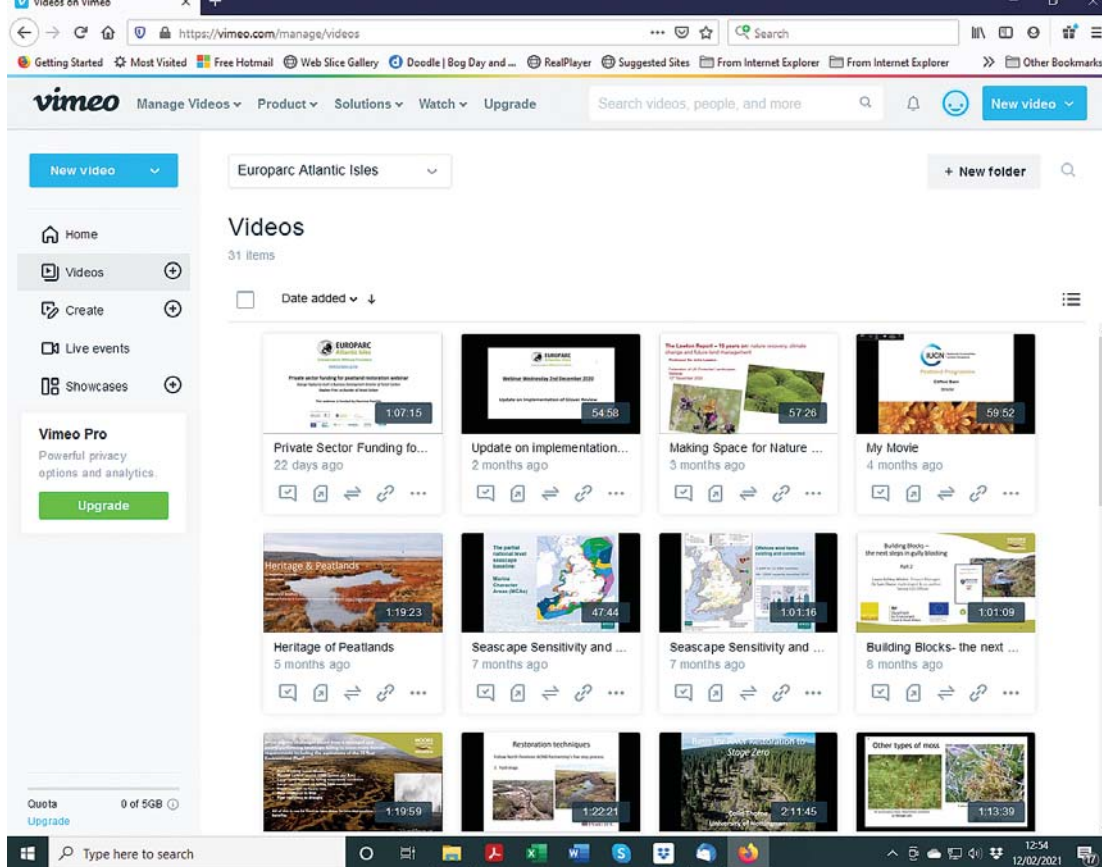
Videos on Vimeo

https://vimeo.com/manage/videos

Search

Getting Started Most Visited Free Hotmail Web Slice Gallery Doodle | Bog Day and ... RealPlayer Suggested Sites From Internet Explorer From Internet Explorer Other Bookmarks

vimeo Manage Videos Product Solutions Watch Upgrade Search videos, people, and more New video

New video

Home
Videos
Create
Live events
Showcases

Vimeo Pro
Powerful privacy options and analytics.
Upgrade

Quota 0 of 5GB
Upgrade

Europarc Atlantic Isles

+ New folder

Videos
31 items

Date added

1:07:15
Private Sector Funding fo...
22 days ago

54:58
Update on implementation...
2 months ago

57:26
Making Space for Nature ...
3 months ago

59:52
My Movie
4 months ago

Heritage & Peatlands
1:19:23
Heritage of Peatlands
5 months ago

47:44
Seascape Sensitivity and ...
7 months ago

1:01:16
Seascape Sensitivity and ...
7 months ago

Building Blocks – the next steps in gully blocking
1:01:09
Building Blocks- the next ...
8 months ago

1:19:59

Restoration techniques
1:22:21

Stage Zero
2:11:45

Other types of moss
1:13:39

Type here to search

12:54
12/02/2021